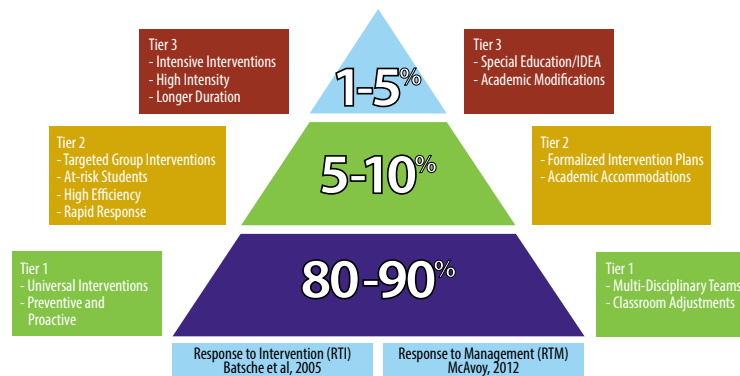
Tier 3
- Intensive Interventions
- High Intensity
- Longer Duration

1-5%

Tier 3
- Special Education/IDEA
- Academic Modifications

Tier 2
- Targeted Group Interventions
- At-risk Students
- High Efficiency
- Rapid Response

5-10%

Tier 2
- Formalized Intervention Plans
- Academic Accommodations

Tier 1
- Universal Interventions
- Preventive and Proactive

80-90%

Tier 1
- Multi-Disciplinary Teams
- Classroom Adjustments

Response to Intervention (RTI)
Batsche et al, 2005

Response to Management (RTM)
McAvoy, 2012